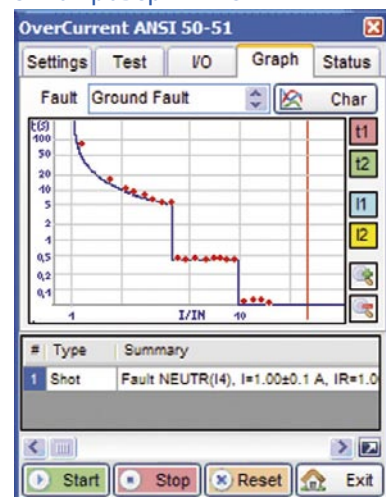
OverCurrent ANSI 50-51

Settings Test I/O Graph Status

Fault Ground Fault Char

t(s)
100
50
20
10
5
2
1
0,5
0,2
0,1
1
I/IN
10

t1
t2
I1
I2

| # | Type | Summary |
|---|---|---|
| 1 | Shot | Fault NEUTR(I4), I=1.00±0.1 A, IR=1.0 |

Start Stop Reset Exit